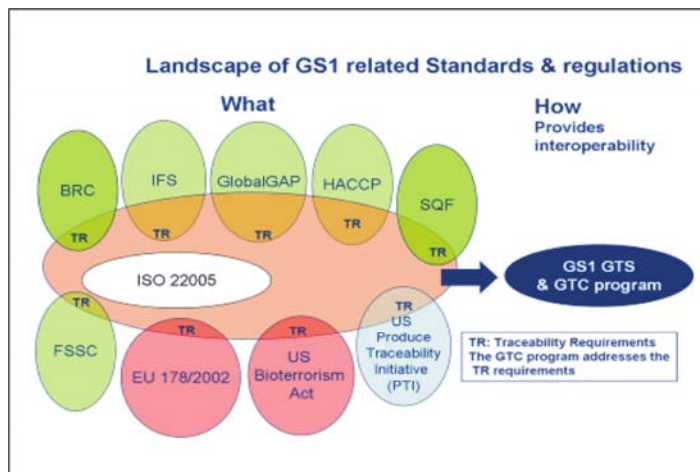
Landscape of GS1 related Standards & regulations

What

How
Provides interoperability

BRC
TR
IFS
TR
GlobalGAP
TR
HACCP
TR
SQF
TR

ISO 22005

GS1 GTS & GTC program

TR
FSSC
TR
EU 178/2002
TR
US Bioterrorism Act
TR
US Produce Traceability Initiative (PTI)

TR: Traceability Requirements
The GTC program addresses the TR requirements